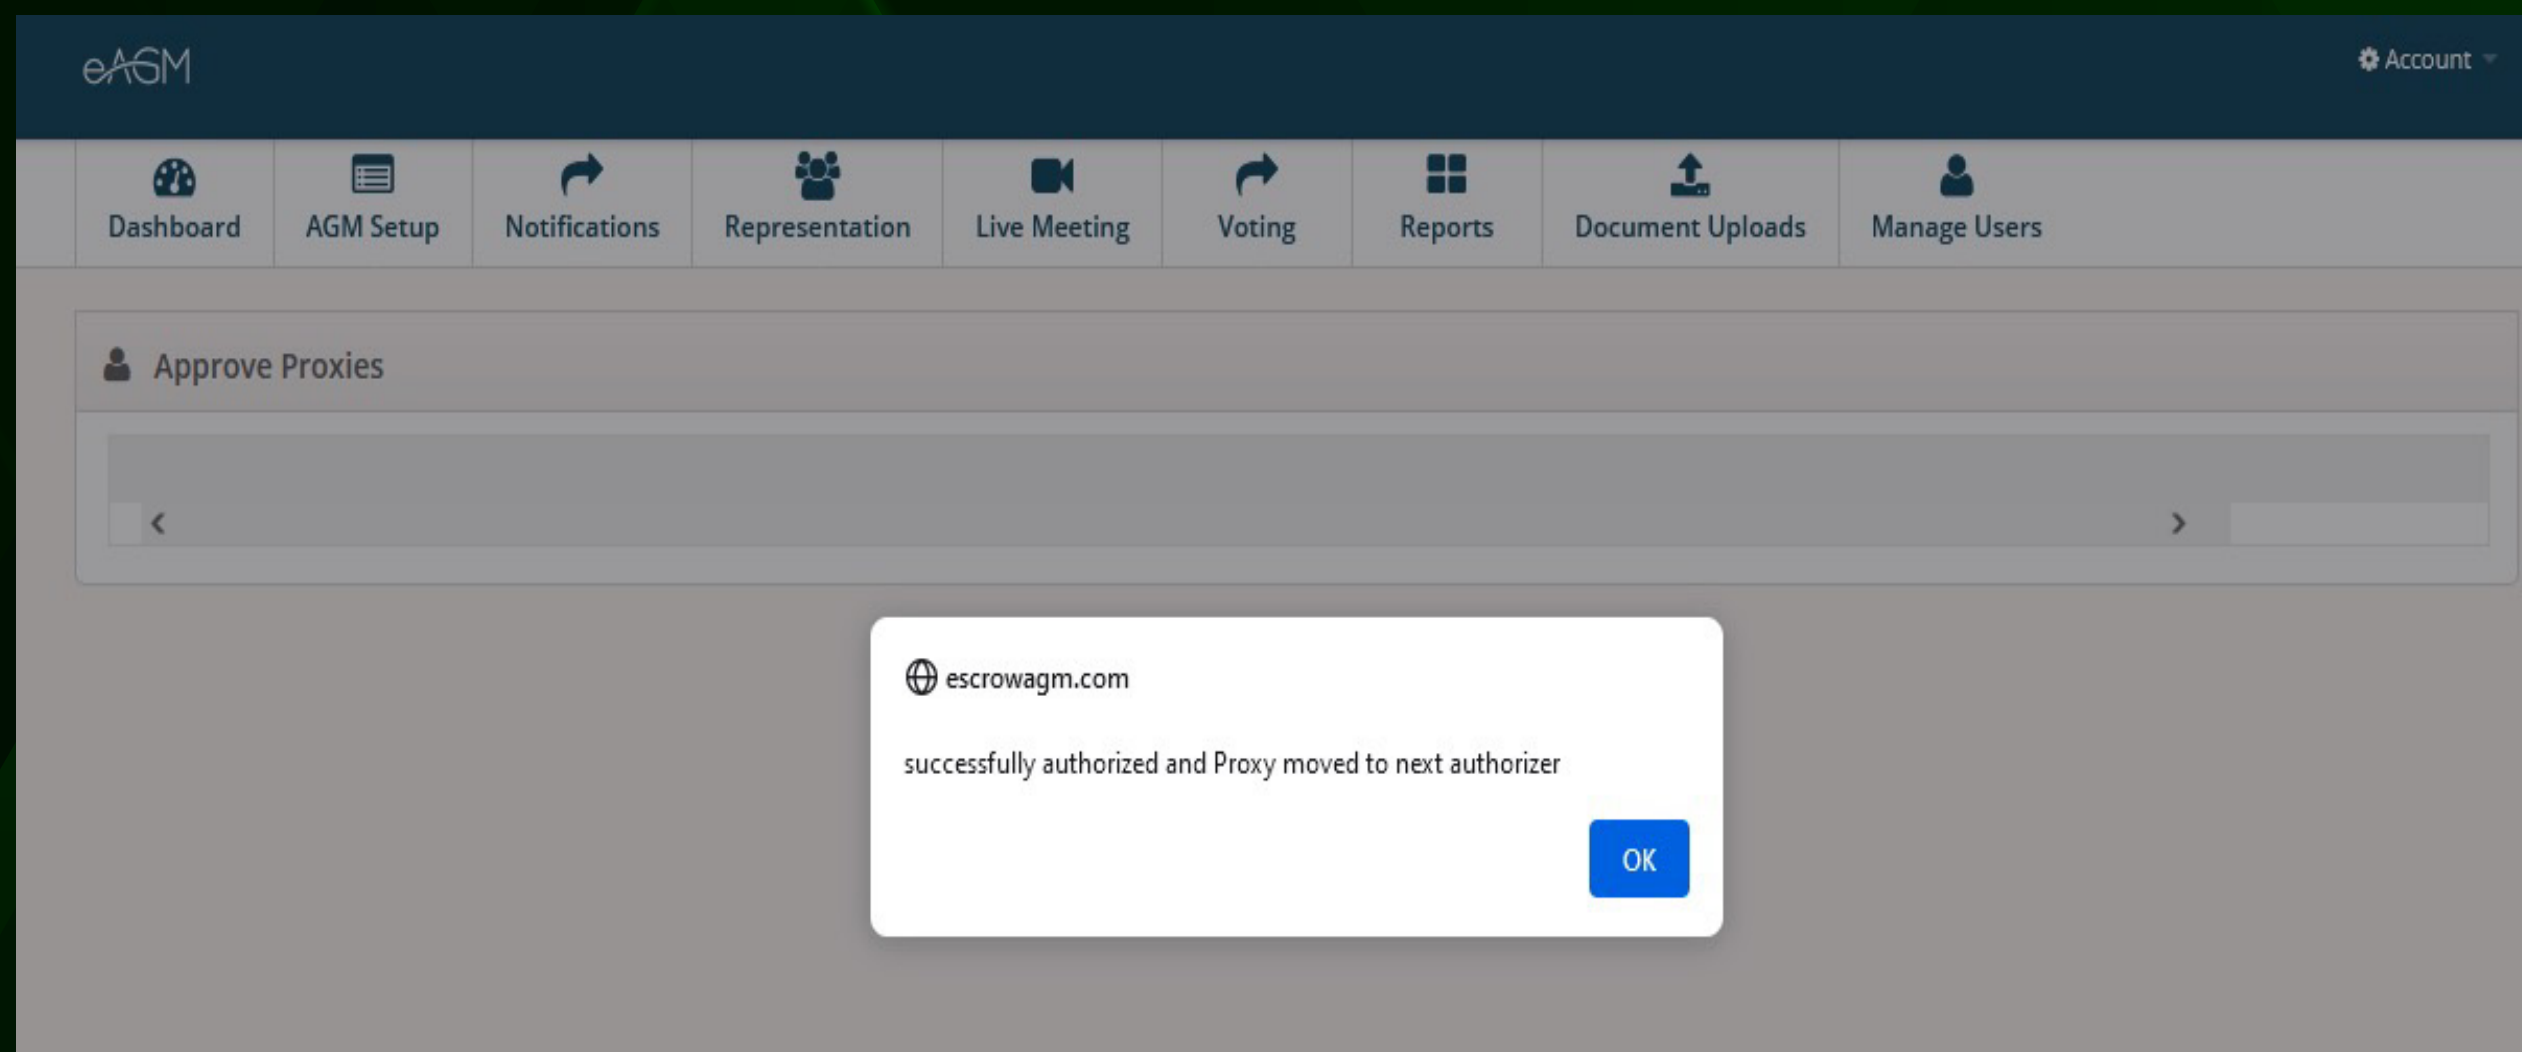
eAGM

Account

Dashboard
AGM Setup
Notifications
Representation
Live Meeting
Voting
Reports
Document Uploads
Manage Users

Approve Proxies

escrowagm.com

successfully authorized and Proxy moved to next authorizer

OK